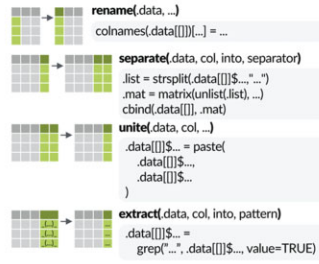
rename(.data, ...)

colnames(.data[[]])[...] = ...

separate(.data, col, into, separator)

.list = strsplit(.data[[]]$...,"...")
.mat = matrix(unlist(.list), ...)
cbind(.data[[]], .mat)

unite(.data, col, ...)

.data[[]]$... = paste(
.data[[]]$...,
.data[[]]$...
)

extract(.data, col, into, pattern)

.data[[]]$... =
grep("...", .data[[]]$..., value=TRUE)